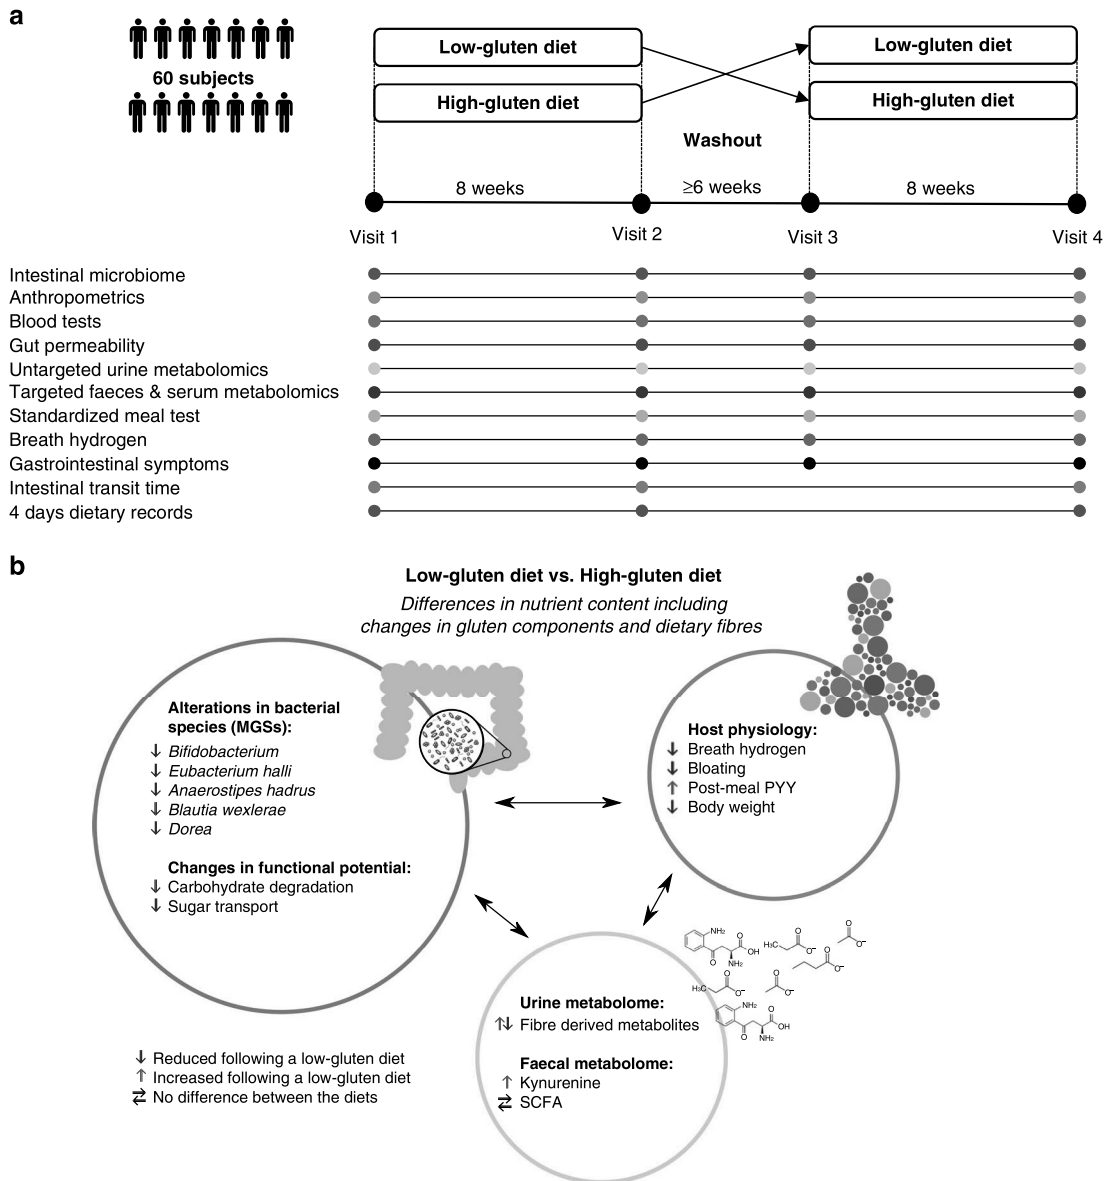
a

60 subjects

Low-gluten diet
High-gluten diet

Low-gluten diet
High-gluten diet

Washout

8 weeks
≥6 weeks
8 weeks

Visit 1
Visit 2
Visit 3
Visit 4

Intestinal microbiome
Anthropometrics
Blood tests
Gut permeability
Untargeted urine metabolomics
Targeted faeces & serum metabolomics
Standardized meal test
Breath hydrogen
Gastrointestinal symptoms
Intestinal transit time
4 days dietary records

b

Low-gluten diet vs. High-gluten diet
Differences in nutrient content including changes in gluten components and dietary fibres

Alterations in bacterial species (MGSs):
↓ Bifidobacterium
↓ Eubacterium halli
↓ Anaerostipes hadrus
↓ Blautia wexlerae
↓ Dorea

Changes in functional potential:
↓ Carbohydrate degradation
↓ Sugar transport

Host physiology:
↓ Breath hydrogen
↓ Bloating
↑ Post-meal PYY
↓ Body weight

$NH_2$ $OH$ $NH_2$ $H_3C$ $O^-$ $O^-$ $O^-$ $O^-$ $H_3C$ $O^-$ $NH_2$ $OH$ $NH_2$

Urine metabolome:
⇅ Fibre derived metabolites

Faecal metabolome:
↑ Kynurenine
⇄ SCFA

↓ Reduced following a low-gluten diet
↑ Increased following a low-gluten diet
⇄ No difference between the diets